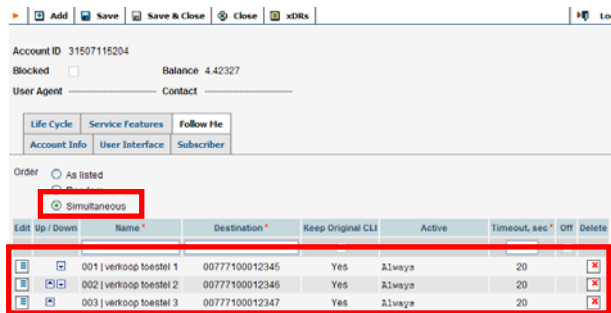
Add | Save | Save & Close | Close | xDRs | Lo

Account ID 31507115204

Blocked Balance 4.42327

User Agent ———————— Contact ————————

Life Cycle | Service Features | Follow Me
Account Info | User Interface | Subscriber

Order
As listed
Random
Simultaneous

| Edit | Up / Down | Name * | Destination * | Keep Original CLI | Active | Timeout, sec * | Off | Delete |
|---|---|---|---|---|---|---|---|---|
| | | | | | | | | |
| | | 001 \| verkoop toestel 1 | 00777100012345 | Yes | Always | 20 | | |
| | | 002 \| verkoop toestel 2 | 00777100012346 | Yes | Always | 20 | | |
| | | 003 \| verkoop toestel 3 | 00777100012347 | Yes | Always | 20 | | |